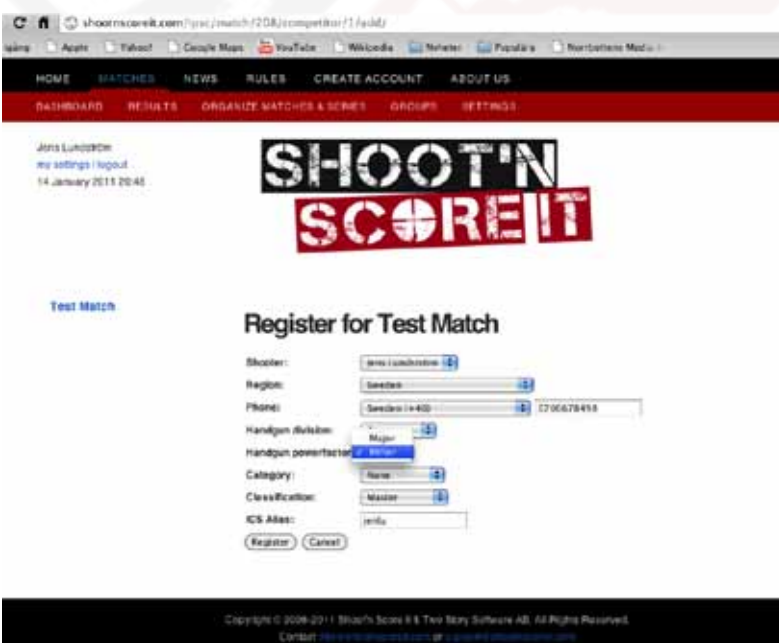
shootnscoreit.com/ipsc/match/208/competitor/1/add/

Apple Yahoo! Google Maps YouTube Wikipedia Nyheter Populära Norrbottens Media

HOME MATCHES NEWS RULES CREATE ACCOUNT ABOUT US

DASHBOARD RESULTS ORGANIZE MATCHES & SERIES GROUPS SETTINGS

Jens Lundström
my settings / logout
14 January 2011 20:45

SHOOT'N SCORE IT

Test Match

Register for Test Match

Shooter: Jens Lundström

Region: Sweden

Phone: Sweden (+46) 0706678458

Handgun division: Major

Handgun powerfactor: ✓ Minor

Category: None

Classification: Master

ICS Alias: jenlu

Register Cancel

Copyright © 2006-2011 Shoot'n Score It & Two Story Software AB. All Rights Reserved.
Contact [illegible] or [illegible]